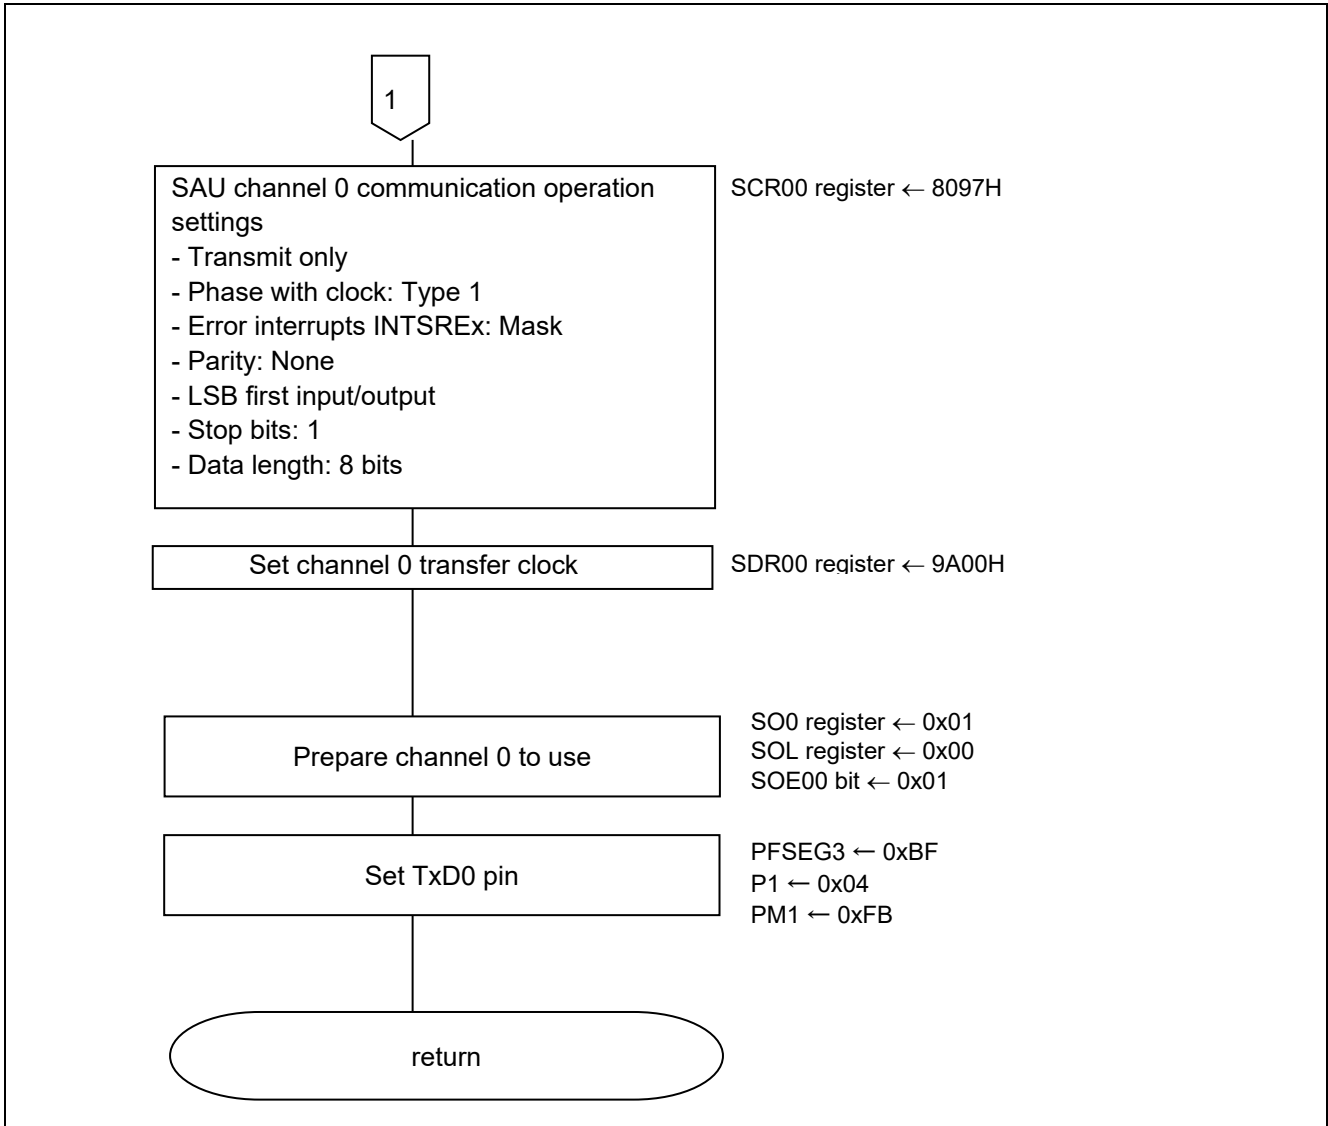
1

SAU channel 0 communication operation settings
- Transmit only
- Phase with clock: Type 1
- Error interrupts INTSREx: Mask
- Parity: None
- LSB first input/output
- Stop bits: 1
- Data length: 8 bits

SCR00 register ← 8097H

Set channel 0 transfer clock

SDR00 register ← 9A00H

Prepare channel 0 to use

SO0 register ← 0x01
SOL register ← 0x00
SOE00 bit ← 0x01

Set TxD0 pin

PFSEG3 ← 0xBF
P1 ← 0x04
PM1 ← 0xFB

return